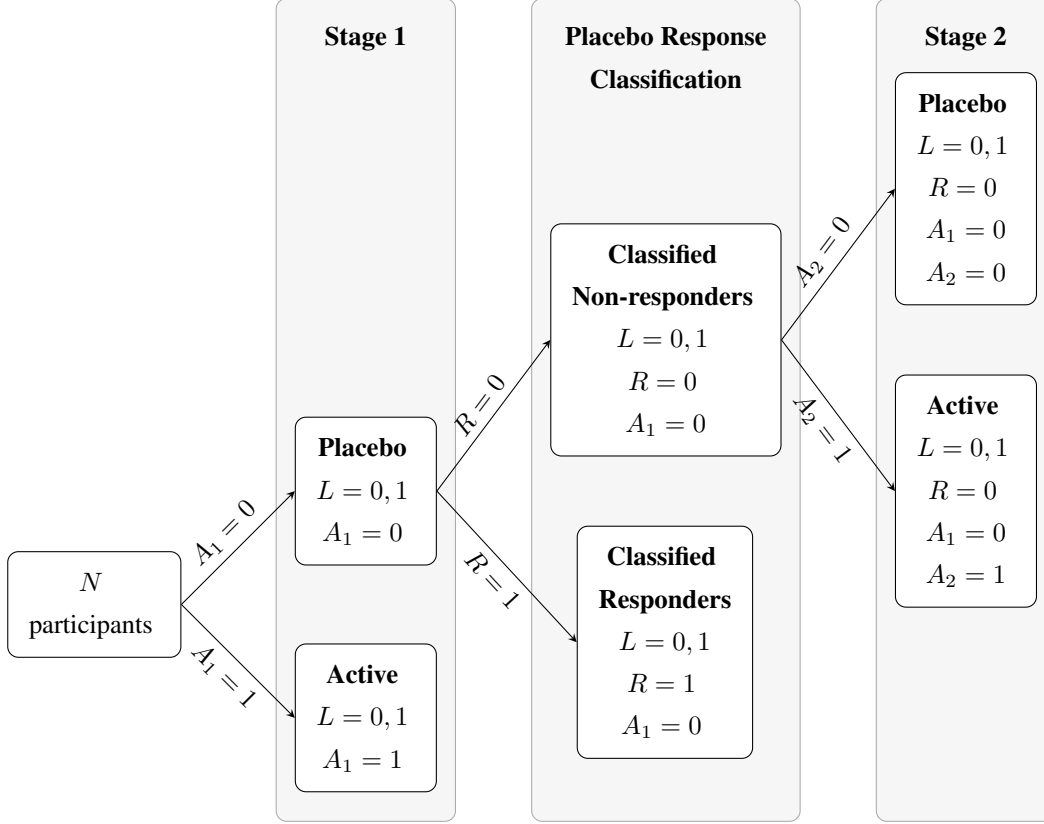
Stage 1

Placebo Response Classification

Stage 2

$N$
participants

$A_1 = 0$

$A_1 = 1$

Placebo
$L = 0, 1$
$A_1 = 0$

Active
$L = 0, 1$
$A_1 = 1$

$R = 0$

$R = 1$

Classified Non-responders
$L = 0, 1$
$R = 0$
$A_1 = 0$

Classified Responders
$L = 0, 1$
$R = 1$
$A_1 = 0$

$A_2 = 0$

$A_2 = 1$

Placebo
$L = 0, 1$
$R = 0$
$A_1 = 0$
$A_2 = 0$

Active
$L = 0, 1$
$R = 0$
$A_1 = 0$
$A_2 = 1$